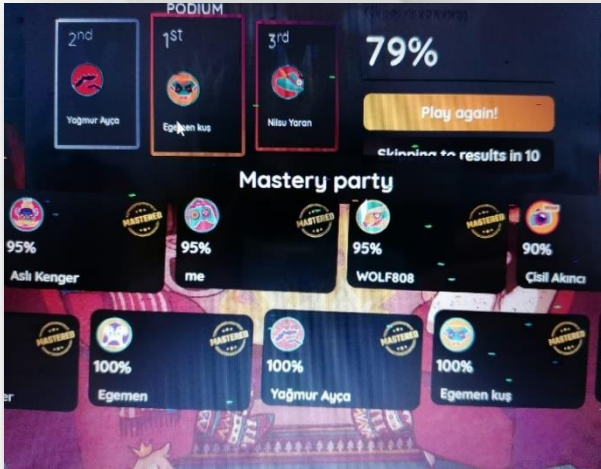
PODIUM

2nd
Yağmur Ayça

1st
Egemen kuş

3rd
Nilsu Yaran

79%

Play again!

Skipping to results in 10

Mastery party

MASTERED
95%
Aslı Kenger

MASTERED
95%
me

MASTERED
95%
WOLF808

90%
Çisil Akıncı

MASTERED
er

MASTERED
100%
Egemen

MASTERED
100%
Yağmur Ayça

MASTERED
100%
Egemen kuş